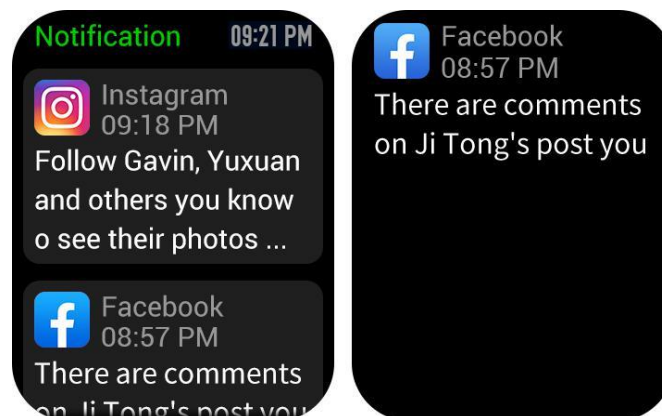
Notification 09:21 PM

Instagram
09:18 PM
Follow Gavin, Yuxuan and others you know o see their photos ...

Facebook
08:57 PM
There are comments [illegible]

Facebook
08:57 PM
There are comments on Ji Tong's post you